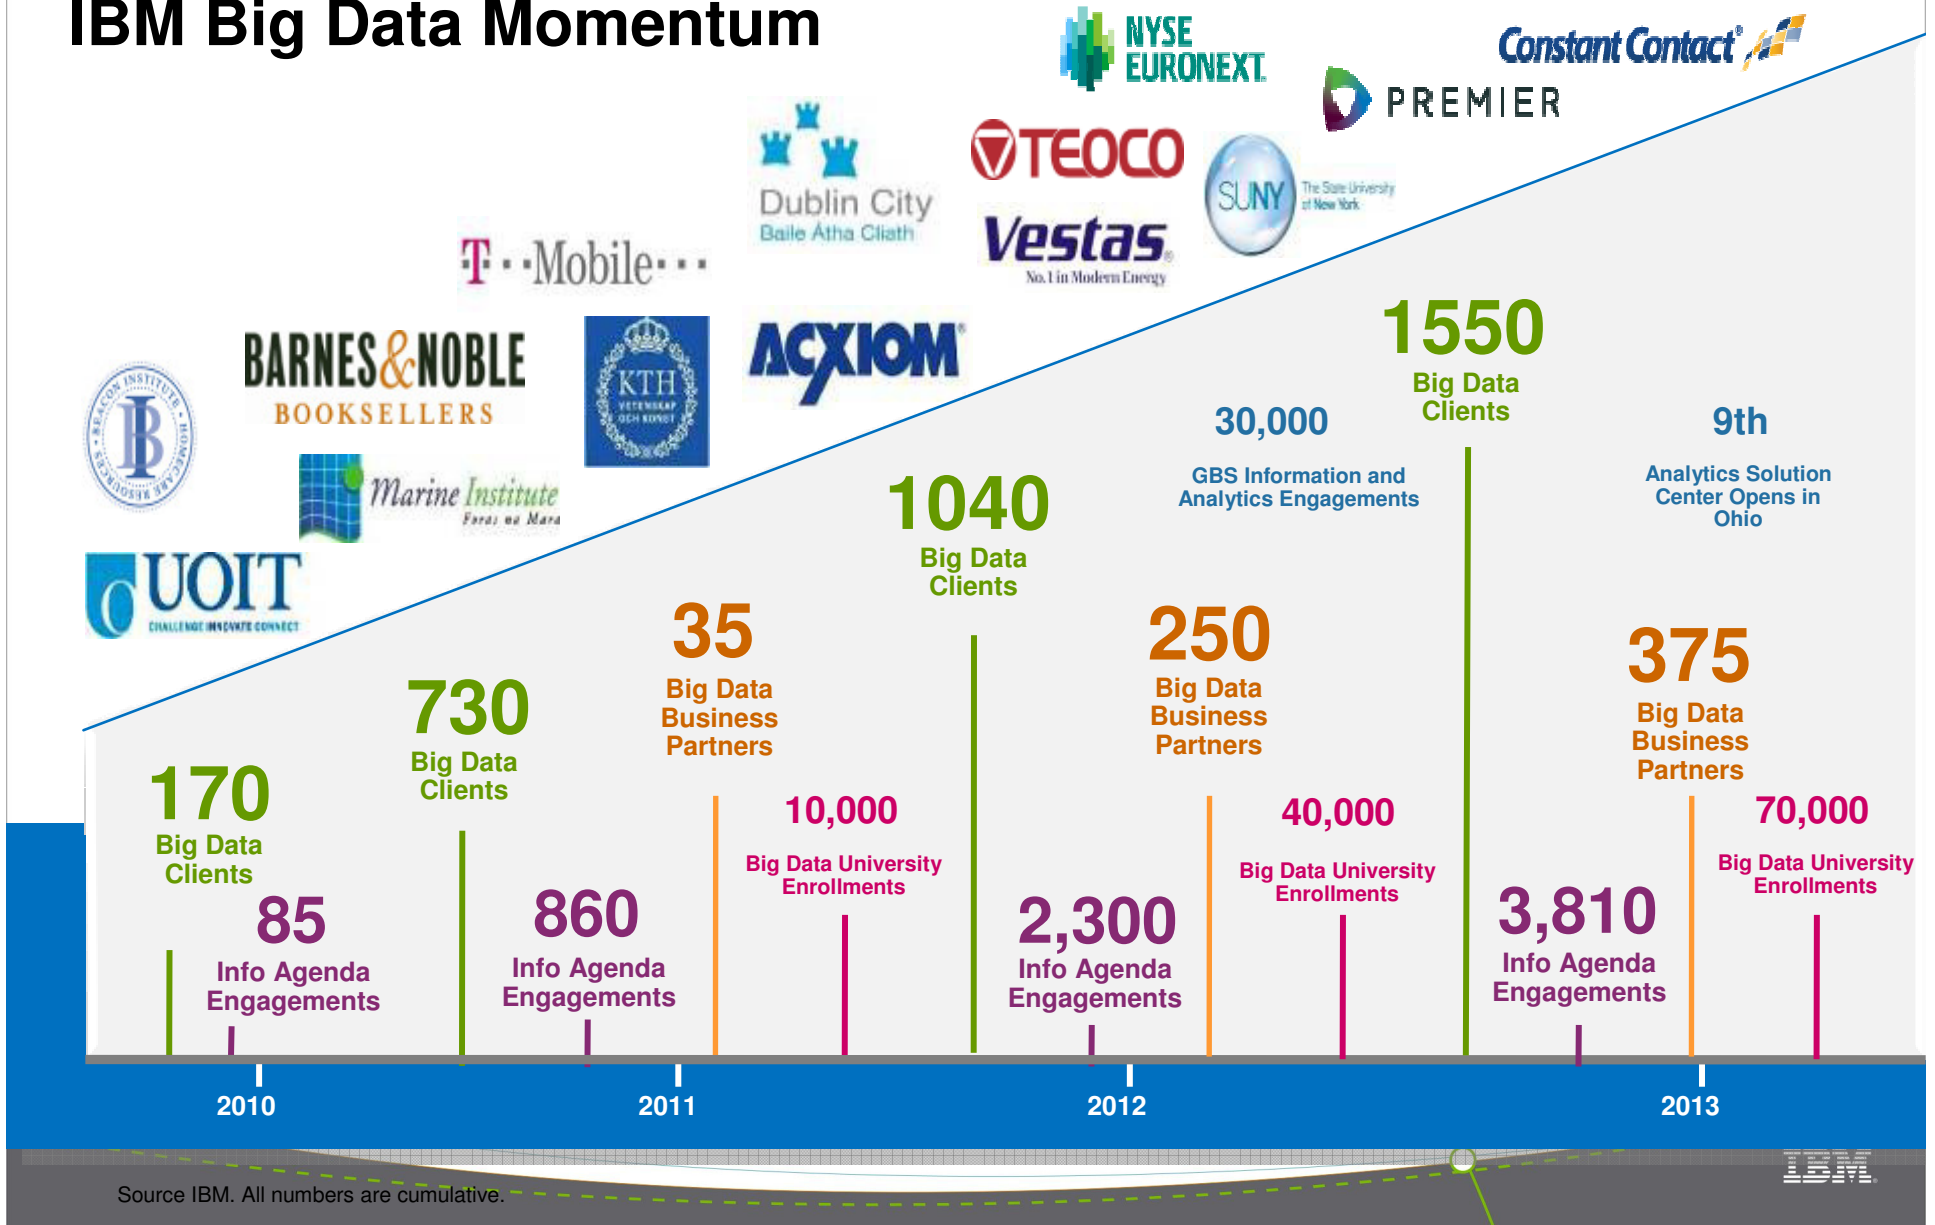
IBM Big Data Momentum

NYSE EURONEXT

Constant Contact

PREMIER

Dublin City
Baile Átha Cliath

TEOCO

SUNY The State University of New York

Vestas
No.1 in Modern Energy

T··Mobile···

BARNES&NOBLE
BOOKSELLERS

KTH
VETENSKAP OCH KONST

ACXIOM

BEACON INSTITUTE HOMECARE RESOURCES

Marine Institute
Foras na Mara

UOIT
CHALLENGE INNOVATE CONNECT

1550
Big Data Clients

30,000
GBS Information and Analytics Engagements

9th
Analytics Solution Center Opens in Ohio

1040
Big Data Clients

35
Big Data Business Partners

250
Big Data Business Partners

375
Big Data Business Partners

730
Big Data Clients

170
Big Data Clients

10,000
Big Data University Enrollments

40,000
Big Data University Enrollments

70,000
Big Data University Enrollments

85
Info Agenda Engagements

860
Info Agenda Engagements

2,300
Info Agenda Engagements

3,810
Info Agenda Engagements

2010

2011

2012

2013

Source IBM. All numbers are cumulative.

IBM